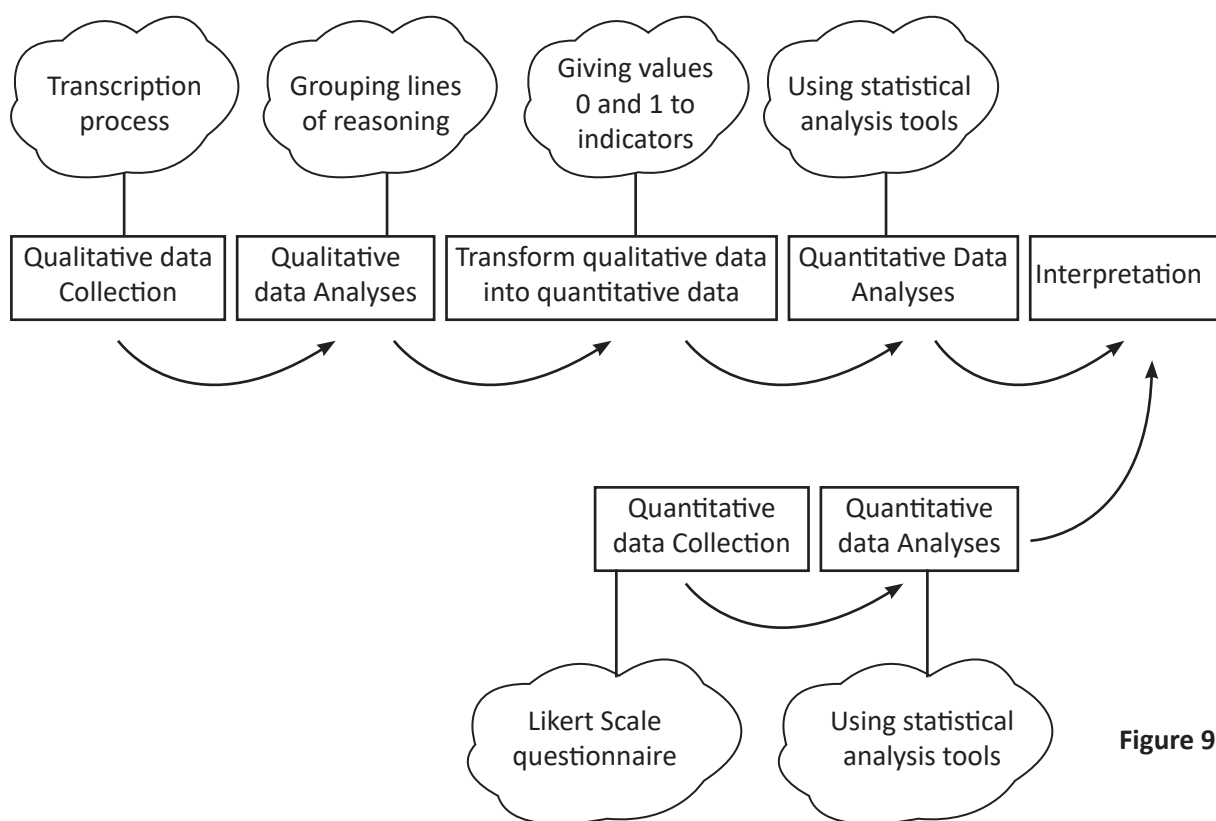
Transcription process

Grouping lines of reasoning

Giving values 0 and 1 to indicators

Using statistical analysis tools

Qualitative data Collection

Qualitative data Analyses

Transform qualitative data into quantitative data

Quantitative Data Analyses

Interpretation

Quantitative data Collection

Quantitative data Analyses

Likert Scale questionnaire

Using statistical analysis tools

Figure 9